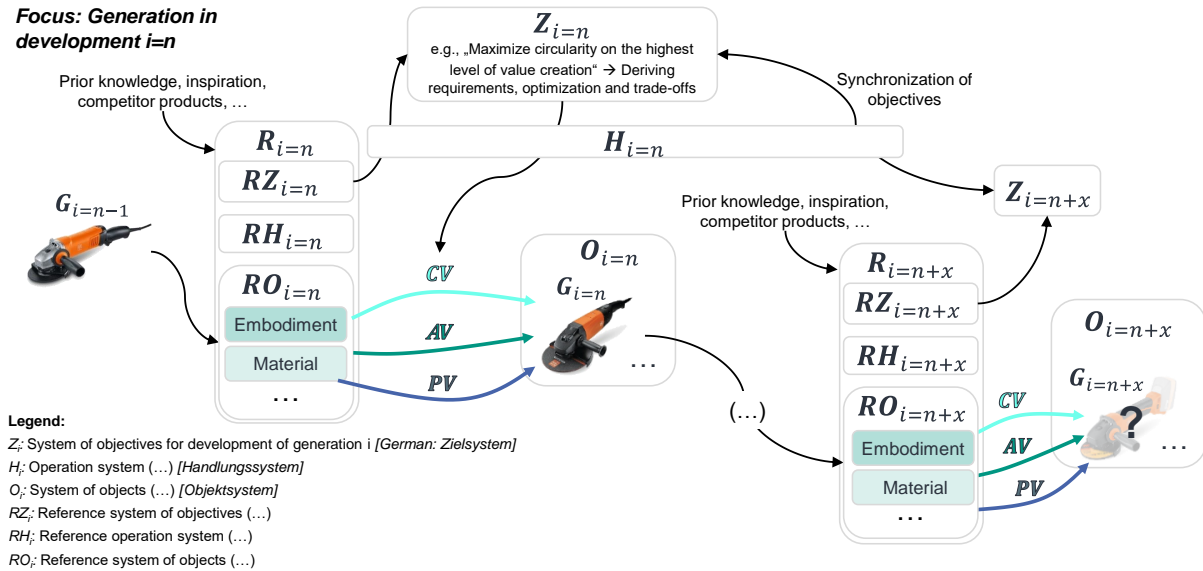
Focus: Generation in development i=n

$Z_{i=n}$

e.g., „Maximize circularity on the highest level of value creation“ → Deriving requirements, optimization and trade-offs

Prior knowledge, inspiration, competitor products, …

Synchronization of objectives

$R_{i=n}$

$RZ_{i=n}$

$H_{i=n}$

$G_{i=n-1}$

$RH_{i=n}$

$Z_{i=n+x}$

Prior knowledge, inspiration, competitor products, …

$O_{i=n}$

$RO_{i=n}$

CV

$G_{i=n}$

Embodiment

AV

Material

PV

…

…

$R_{i=n+x}$

$RZ_{i=n+x}$

$O_{i=n+x}$

$RH_{i=n+x}$

(…)

$RO_{i=n+x}$

CV

$G_{i=n+x}$

Embodiment

AV

?

Material

PV

…

…

Legend:

$Z_i$: System of objectives for development of generation i [German: Zielsystem]

$H_i$: Operation system (…) [Handlungssystem]

$O_i$: System of objects (…) [Objektsystem]

$RZ_i$: Reference system of objectives (…)

$RH_i$: Reference operation system (…)

$RO_i$: Reference system of objects (…)